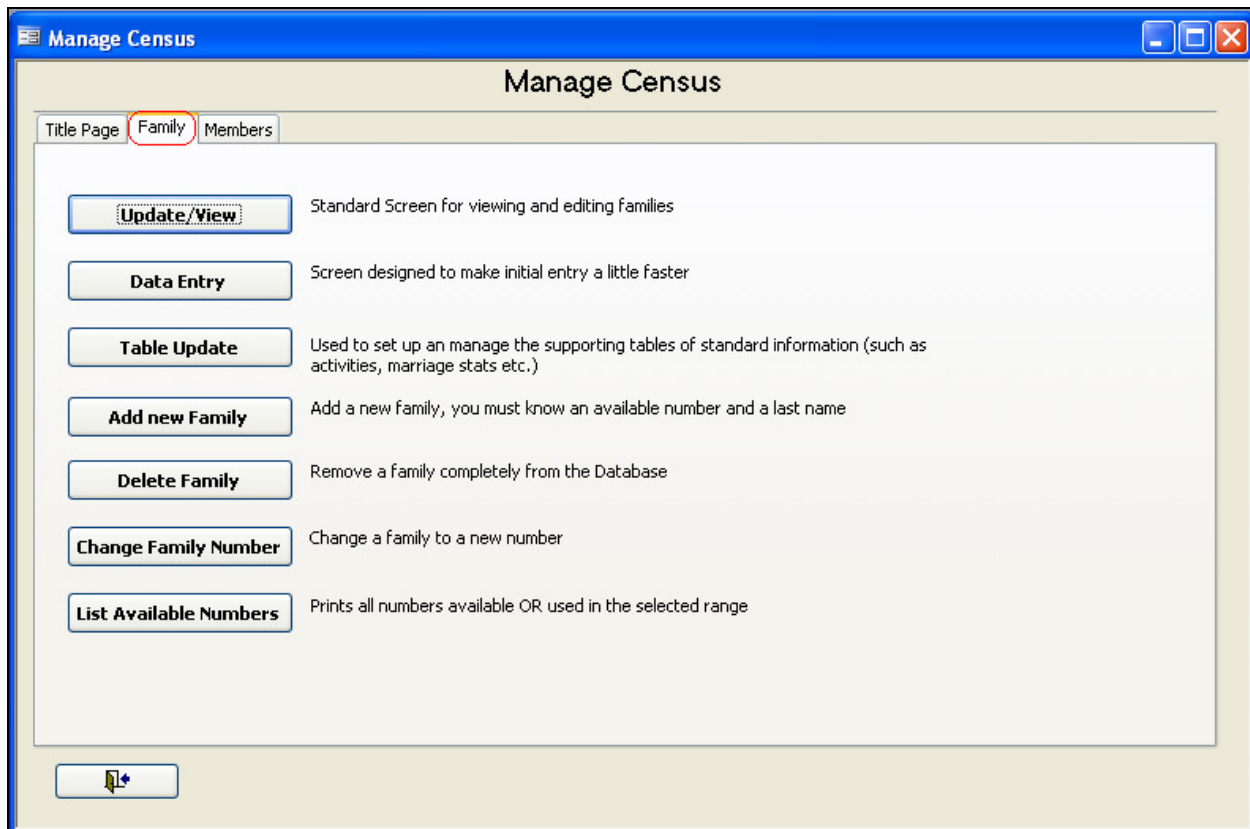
Manage Census

Manage Census

Title Page | Family | Members

Update/View
Standard Screen for viewing and editing families

Data Entry
Screen designed to make initial entry a little faster

Table Update
Used to set up an manage the supporting tables of standard information (such as activities, marriage stats etc.)

Add new Family
Add a new family, you must know an available number and a last name

Delete Family
Remove a family completely from the Database

Change Family Number
Change a family to a new number

List Available Numbers
Prints all numbers available OR used in the selected range